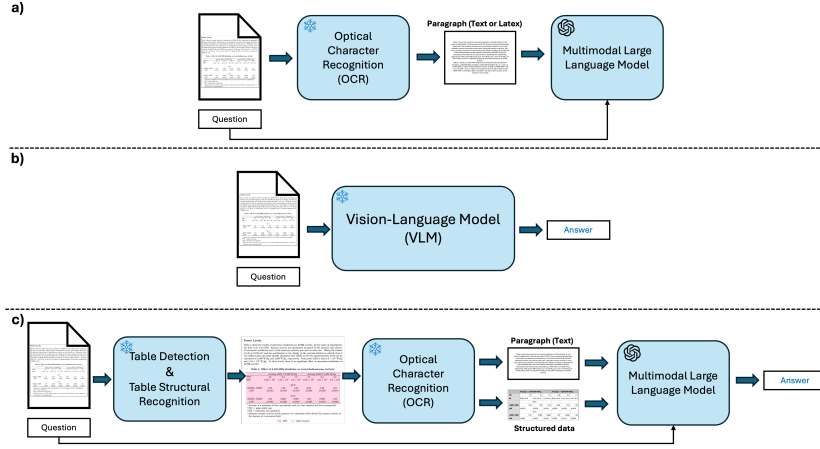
a)

Optical Character Recognition (OCR)

Paragraph (Text or Latex)

Multimodal Large Language Model

Question

b)

Vision-Language Model (VLM)

Answer

Question

c)

Table Detection & Table Structural Recognition

Optical Character Recognition (OCR)

Paragraph (Text)

Multimodal Large Language Model

Answer

Structured data

Question